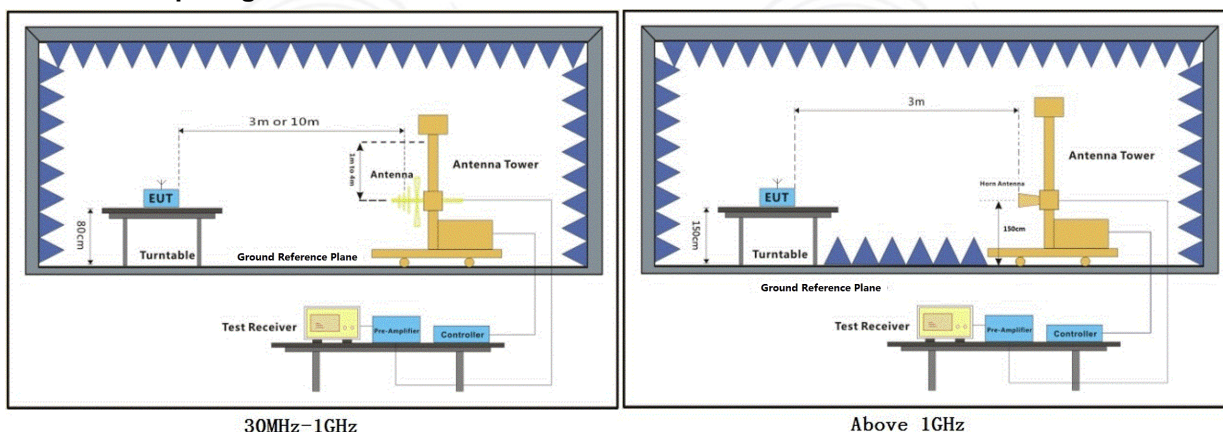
3m or 10m

1m to 4m

Antenna

Antenna Tower

EUT

80cm

Turntable

Ground Reference Plane

Test Receiver

Pre-Amplifier

Controller

30MHz-1GHz

3m

Antenna Tower

Horn Antenna

EUT

150cm

150cm

Turntable

Ground Reference Plane

Test Receiver

Pre-Amplifier

Controller

Above 1GHz